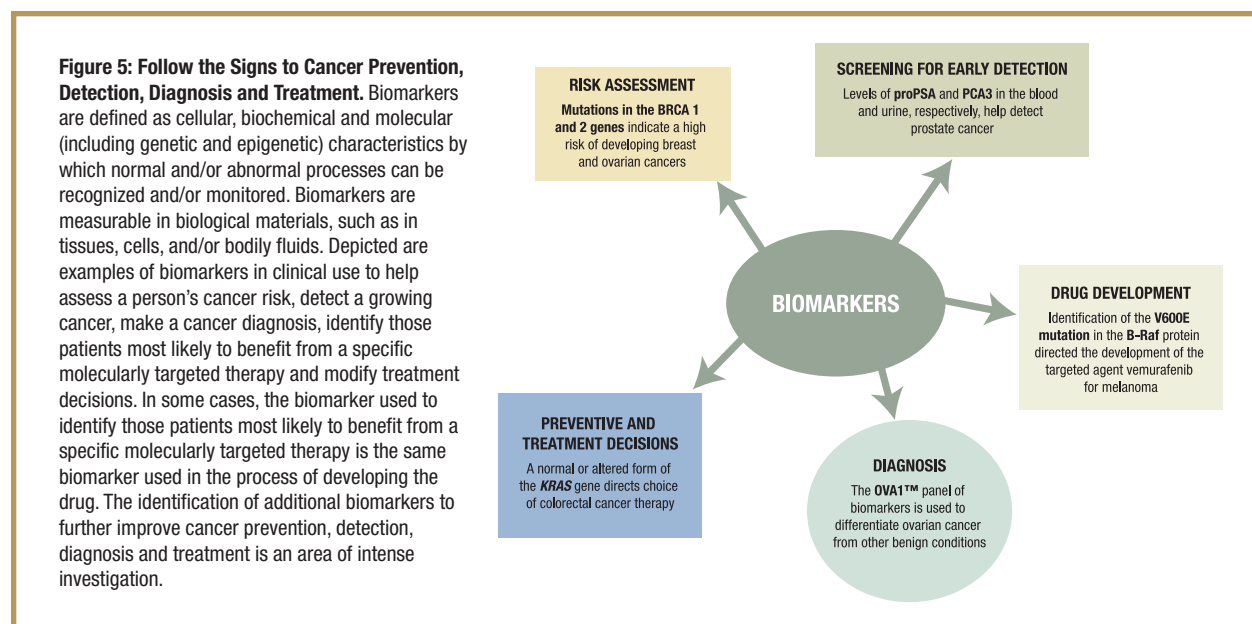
**Figure 5: Follow the Signs to Cancer Prevention, Detection, Diagnosis and Treatment.** Biomarkers are defined as cellular, biochemical and molecular (including genetic and epigenetic) characteristics by which normal and/or abnormal processes can be recognized and/or monitored. Biomarkers are measurable in biological materials, such as in tissues, cells, and/or bodily fluids. Depicted are examples of biomarkers in clinical use to help assess a person's cancer risk, detect a growing cancer, make a cancer diagnosis, identify those patients most likely to benefit from a specific molecularly targeted therapy and modify treatment decisions. In some cases, the biomarker used to identify those patients most likely to benefit from a specific molecularly targeted therapy is the same biomarker used in the process of developing the drug. The identification of additional biomarkers to further improve cancer prevention, detection, diagnosis and treatment is an area of intense investigation.

RISK ASSESSMENT

**Mutations in the BRCA 1 and 2 genes** indicate a high risk of developing breast and ovarian cancers

SCREENING FOR EARLY DETECTION

Levels of **proPSA** and **PCA3** in the blood and urine, respectively, help detect prostate cancer

BIOMARKERS

DRUG DEVELOPMENT

Identification of the **V600E mutation** in the **B-Raf** protein directed the development of the targeted agent vemurafenib for melanoma

PREVENTIVE AND TREATMENT DECISIONS

A normal or altered form of the ***KRAS*** gene directs choice of colorectal cancer therapy

DIAGNOSIS

The **OVA1™** panel of biomarkers is used to differentiate ovarian cancer from other benign conditions